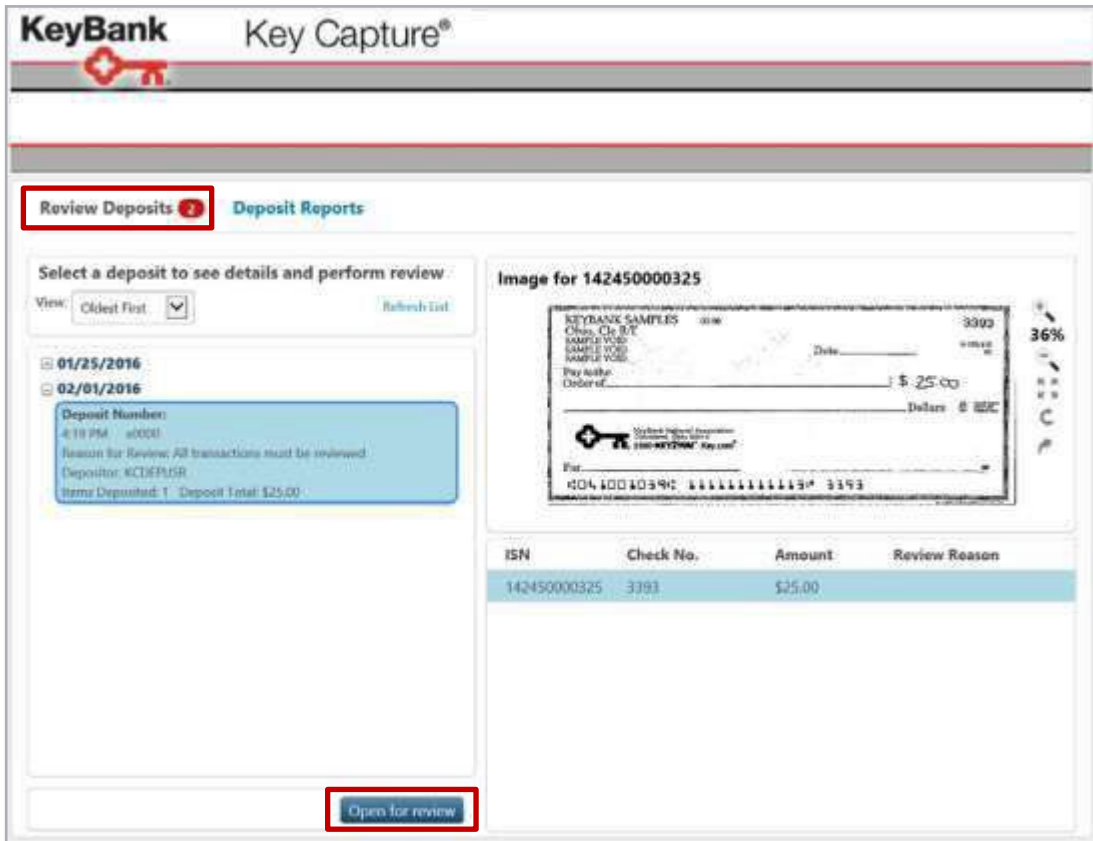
KeyBank

Key Capture®

Review Deposits 2

Deposit Reports

Select a deposit to see details and perform review

View: Oldest First

Refresh List

01/25/2016

02/01/2016

Deposit Number:
4:19 PM a0000
Reason for Review: All transactions must be reviewed
Depositor: KCDEPUSR
Items Deposited: 1 Deposit Total: $25.00

Open for review

Image for 142450000325

KEYBANK SAMPLES
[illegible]
SAMPLE VOID
SAMPLE VOID
SAMPLE VOID
SAMPLE VOID

3393

Date

Pay to the Order of

$ 25.00

Dollars

KeyBank National Association

1-800-KEY2YOU Key.com

For

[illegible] 3393

36%

| ISN | Check No. | Amount | Review Reason |
|---|---|---|---|
| 142450000325 | 3393 | $25.00 | |